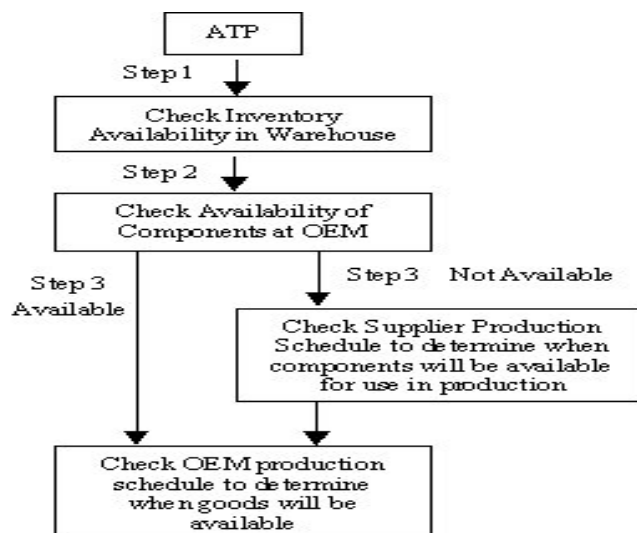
ATP

Step 1

Check Inventory Availability in Warehouse

Step 2

Check Availability of Components at OEM

Step 3 Available

Step 3 Not Available

Check Supplier Production Schedule to determine when components will be available for use in production

Check OEM production schedule to determine when goods will be available